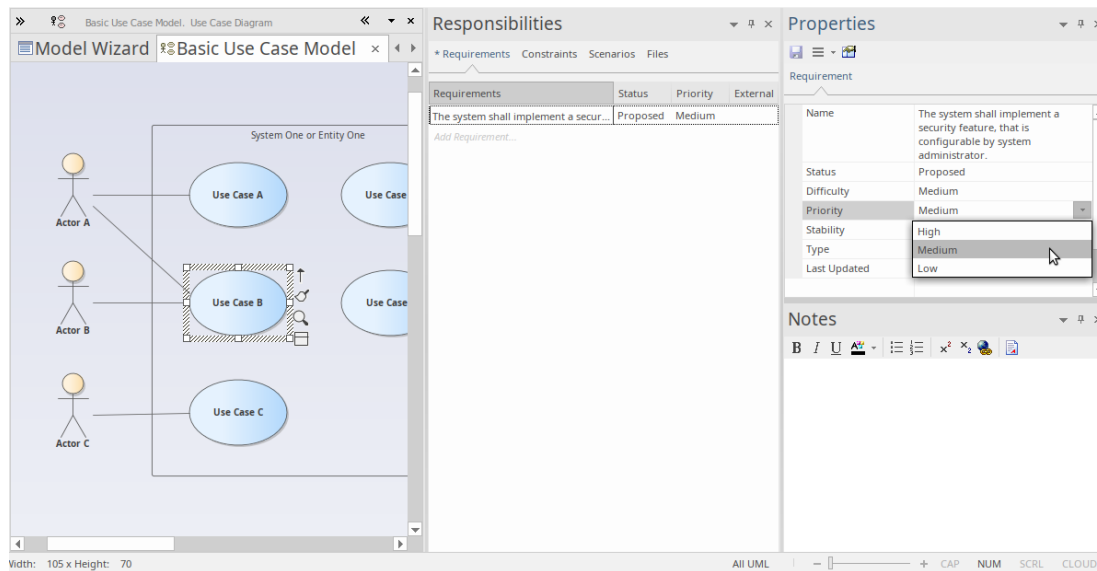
Basic Use Case Model. Use Case Diagram

Model Wizard
Basic Use Case Model ×

System One or Entity One

Actor A
Actor B
Actor C

Use Case A
Use Case B
Use Case C
Use Case
Use Case

Responsibilities

* Requirements  Constraints  Scenarios  Files

| Requirements | Status | Priority | External |
|---|---|---|---|
| The system shall implement a secur... | Proposed | Medium | |

Add Requirement...

Properties

Requirement

| Name | The system shall implement a security feature, that is configurable by system administrator. |
|---|---|
| Status | Proposed |
| Difficulty | Medium |
| Priority | Medium |
| Stability | High |
| Type | Medium |
| Last Updated | Low |

Notes

B I U

Vidth: 105 x Height: 70

All UML  CAP  NUM  SCRL  CLOUD